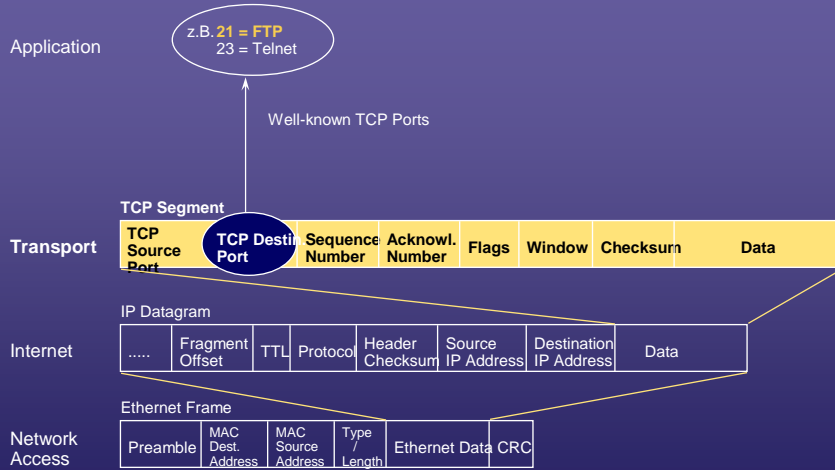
Application

z.B. 21 = FTP
23 = Telnet

Well-known TCP Ports

TCP Segment

Transport

| TCP Source Port | TCP Destin Port | Sequence Number | Acknowl. Number | Flags | Window | Checksum | Data |
|---|---|---|---|---|---|---|---|

IP Datagram

Internet

| ..... | Fragment Offset | TTL | Protocol | Header Checksum | Source IP Address | Destination IP Address | Data |
|---|---|---|---|---|---|---|---|

Ethernet Frame

Network Access

| Preamble | MAC Dest. Address | MAC Source Address | Type / Length | Ethernet Data | CRC |
|---|---|---|---|---|---|